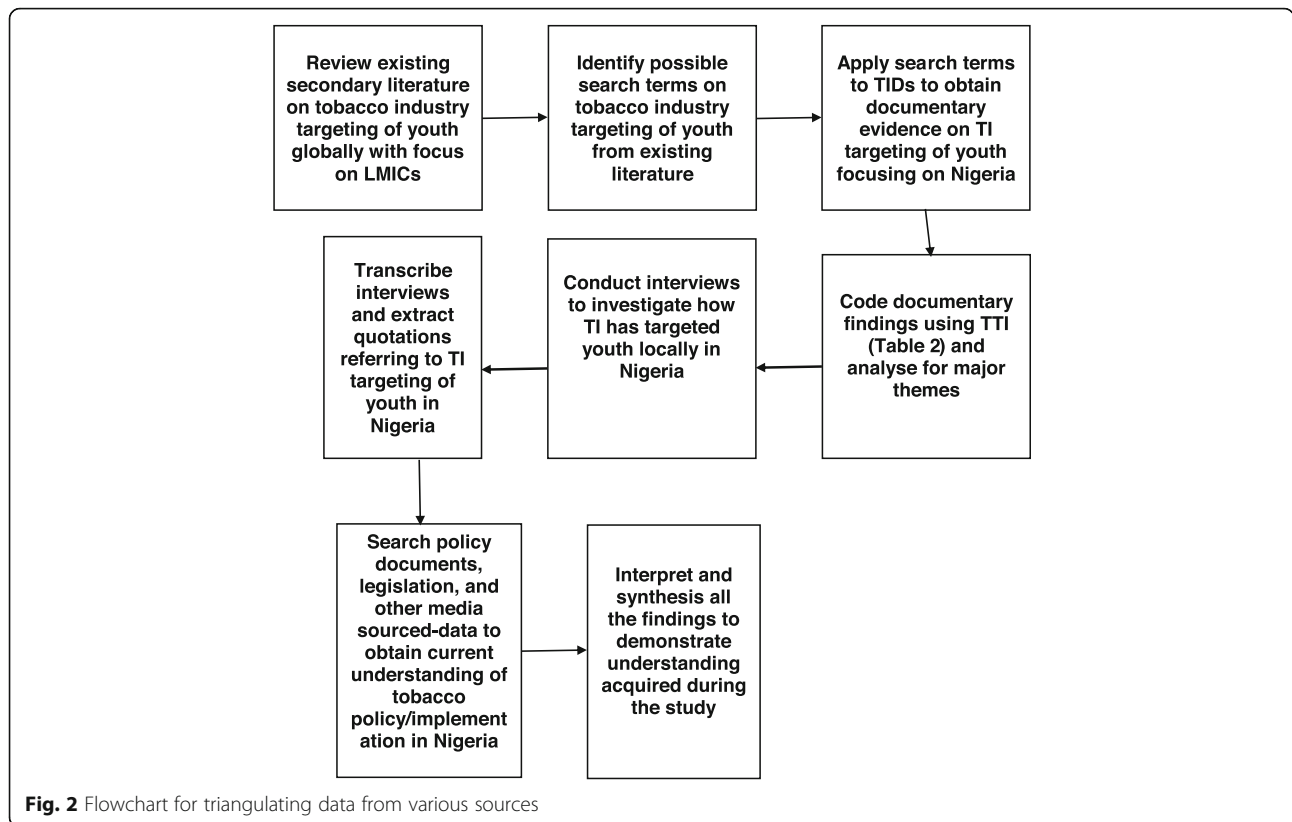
Review existing secondary literature on tobacco industry targeting of youth globally with focus on LMICs

Identify possible search terms on tobacco industry targeting of youth from existing literature

Apply search terms to TIDs to obtain documentary evidence on TI targeting of youth focusing on Nigeria

Code documentary findings using TTI (Table 2) and analyse for major themes

Conduct interviews to investigate how TI has targeted youth locally in Nigeria

Transcribe interviews and extract quotations referring to TI targeting of youth in Nigeria

Search policy documents, legislation, and other media sourced-data to obtain current understanding of tobacco policy/implementation in Nigeria

Interpret and synthesis all the findings to demonstrate understanding acquired during the study

**Fig. 2** Flowchart for triangulating data from various sources